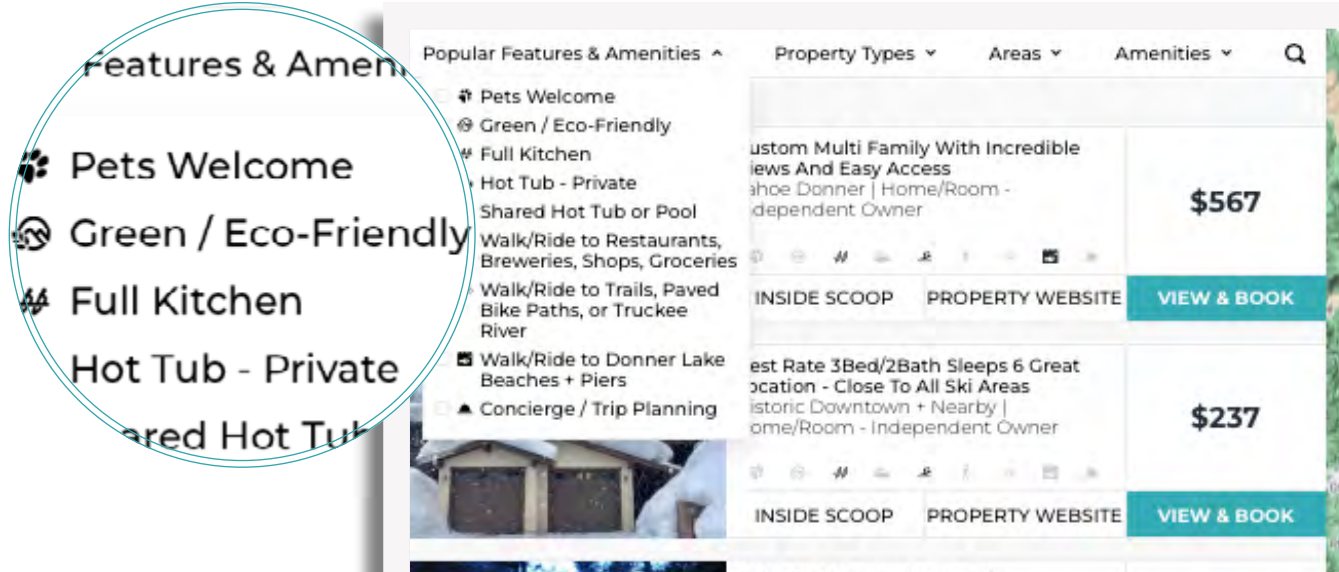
Features & Ameni

Pets Welcome
Green / Eco-Friendly
Full Kitchen
Hot Tub - Private
ared Hot Tub

Popular Features & Amenities
Property Types
Areas
Amenities

Pets Welcome
Green / Eco-Friendly
Full Kitchen
Hot Tub - Private
Shared Hot Tub or Pool
Walk/Ride to Restaurants, Breweries, Shops, Groceries
Walk/Ride to Trails, Paved Bike Paths, or Truckee River
Walk/Ride to Donner Lake Beaches + Piers
Concierge / Trip Planning

ustom Multi Family With Incredible iews And Easy Access
ahoe Donner | Home/Room - ndependent Owner
$567
INSIDE SCOOP
PROPERTY WEBSITE
VIEW & BOOK

est Rate 3Bed/2Bath Sleeps 6 Great ocation - Close To All Ski Areas
istoric Downtown + Nearby | ome/Room - Independent Owner
$237
INSIDE SCOOP
PROPERTY WEBSITE
VIEW & BOOK